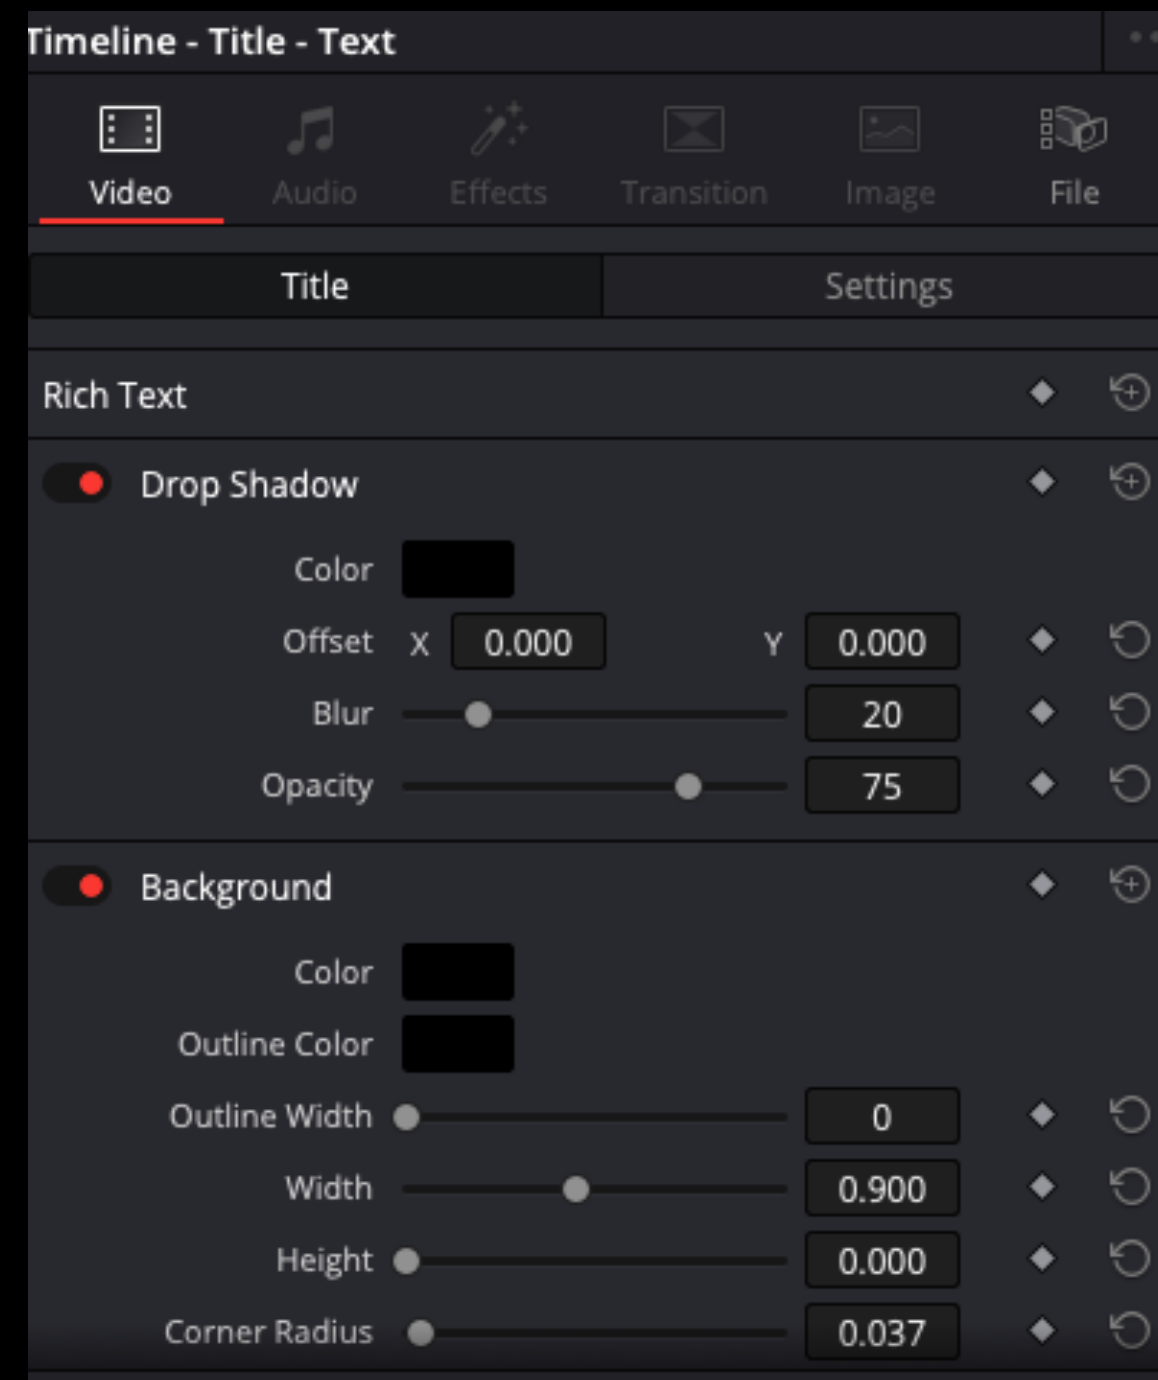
Timeline - Title - Text

Video Audio Effects Transition Image File

Title Settings

Rich Text

Drop Shadow

Color

Offset X 0.000 Y 0.000

Blur 20

Opacity 75

Background

Color

Outline Color

Outline Width 0

Width 0.900

Height 0.000

Corner Radius 0.037